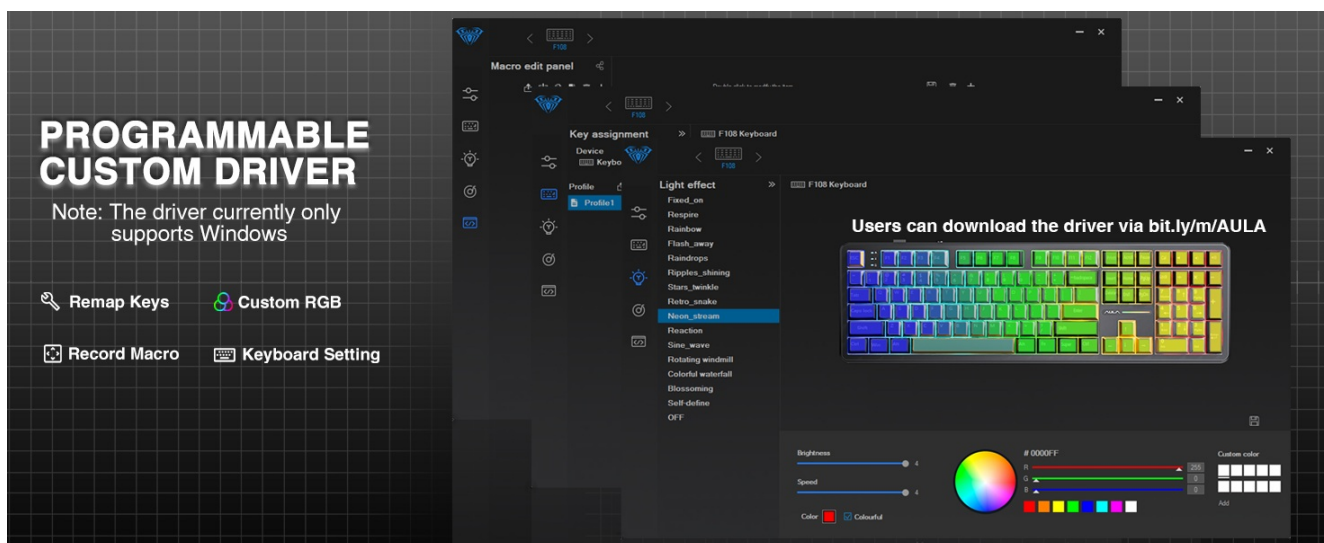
PROGRAMMABLE CUSTOM DRIVER

Note: The driver currently only supports Windows

Remap Keys

Custom RGB

Record Macro

Keyboard Setting

F108

Macro edit panel

F108

Key assignment

F108 Keyboard

Device

Keybo

Profile

Profile1

F108

Light effect

F108 Keyboard

Fixed_on

Respire

Rainbow

Flash_away

Raindrops

Ripples_shining

Stars_twinkle

Retro_snake

Neon_stream

Reaction

Sine_wave

Rotating windmill

Colorful waterfall

Blossoming

Self-define

OFF

Users can download the driver via bit.ly/m/AULA

Brightness

4

Speed

4

Color

Colourful

# 0000FF

R

255

G

0

B

0

Custom color

Add